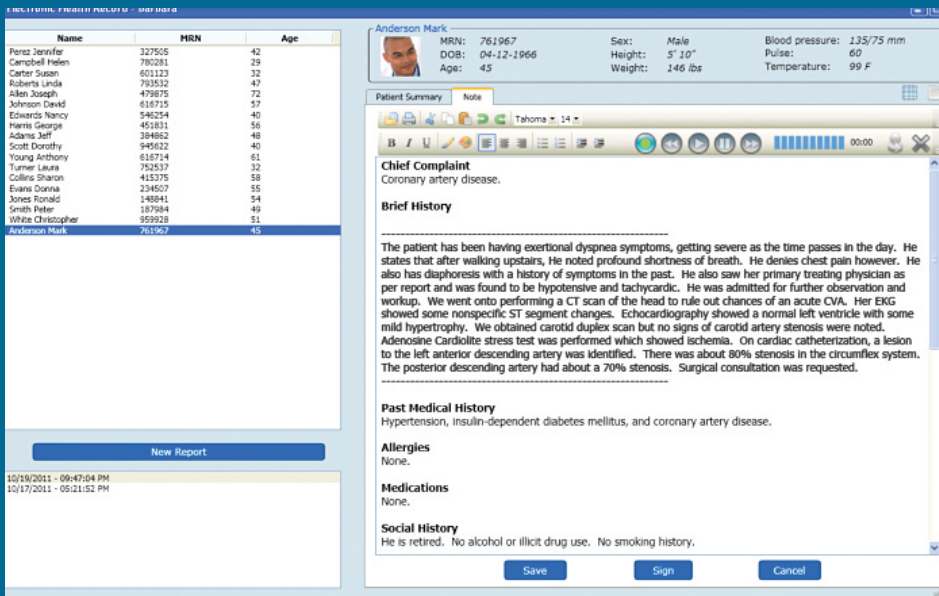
Electronic Health Record - Barbara

| Name | MRN | Age |
|---|---|---|
| Perez Jennifer | 327505 | 42 |
| Campbell Helen | 780281 | 29 |
| Carter Susan | 601123 | 32 |
| Roberts Linda | 793532 | 47 |
| Allen Joseph | 479875 | 72 |
| Johnson David | 616715 | 57 |
| Edwards Nancy | 546254 | 40 |
| Harris George | 451831 | 56 |
| Adams Jeff | 384862 | 48 |
| Scott Dorothy | 945622 | 40 |
| Young Anthony | 616714 | 61 |
| Turner Laura | 752537 | 32 |
| Collins Sharon | 415375 | 58 |
| Evans Donna | 234507 | 55 |
| Jones Ronald | 148841 | 54 |
| Smith Peter | 187984 | 49 |
| White Christopher | 959928 | 51 |
| Anderson Mark | 761967 | 45 |

New Report

10/19/2011 - 09:47:04 PM
10/17/2011 - 05:21:52 PM

Anderson Mark
MRN: 761967
DOB: 04-12-1966
Age: 45
Sex: Male
Height: 5' 10"
Weight: 146 lbs
Blood pressure: 135/75 mm
Pulse: 60
Temperature: 99 F

Patient Summary Note

Tahoma 14

00:00

Chief Complaint
Coronary artery disease.

Brief History

--------------------------------------------------------------
The patient has been having exertional dyspnea symptoms, getting severe as the time passes in the day. He states that after walking upstairs, He noted profound shortness of breath. He denies chest pain however. He also has diaphoresis with a history of symptoms in the past. He also saw her primary treating physician as per report and was found to be hypotensive and tachycardic. He was admitted for further observation and workup. We went onto performing a CT scan of the head to rule out chances of an acute CVA. Her EKG showed some nonspecific ST segment changes. Echocardiography showed a normal left ventricle with some mild hypertrophy. We obtained carotid duplex scan but no signs of carotid artery stenosis were noted. Adenosine Cardiolite stress test was performed which showed ischemia. On cardiac catheterization, a lesion to the left anterior descending artery was identified. There was about 80% stenosis in the circumflex system. The posterior descending artery had about a 70% stenosis. Surgical consultation was requested.
--------------------------------------------------------------

Past Medical History
Hypertension, insulin-dependent diabetes mellitus, and coronary artery disease.

Allergies
None.

Medications
None.

Social History
He is retired. No alcohol or illicit drug use. No smoking history.

Save Sign Cancel